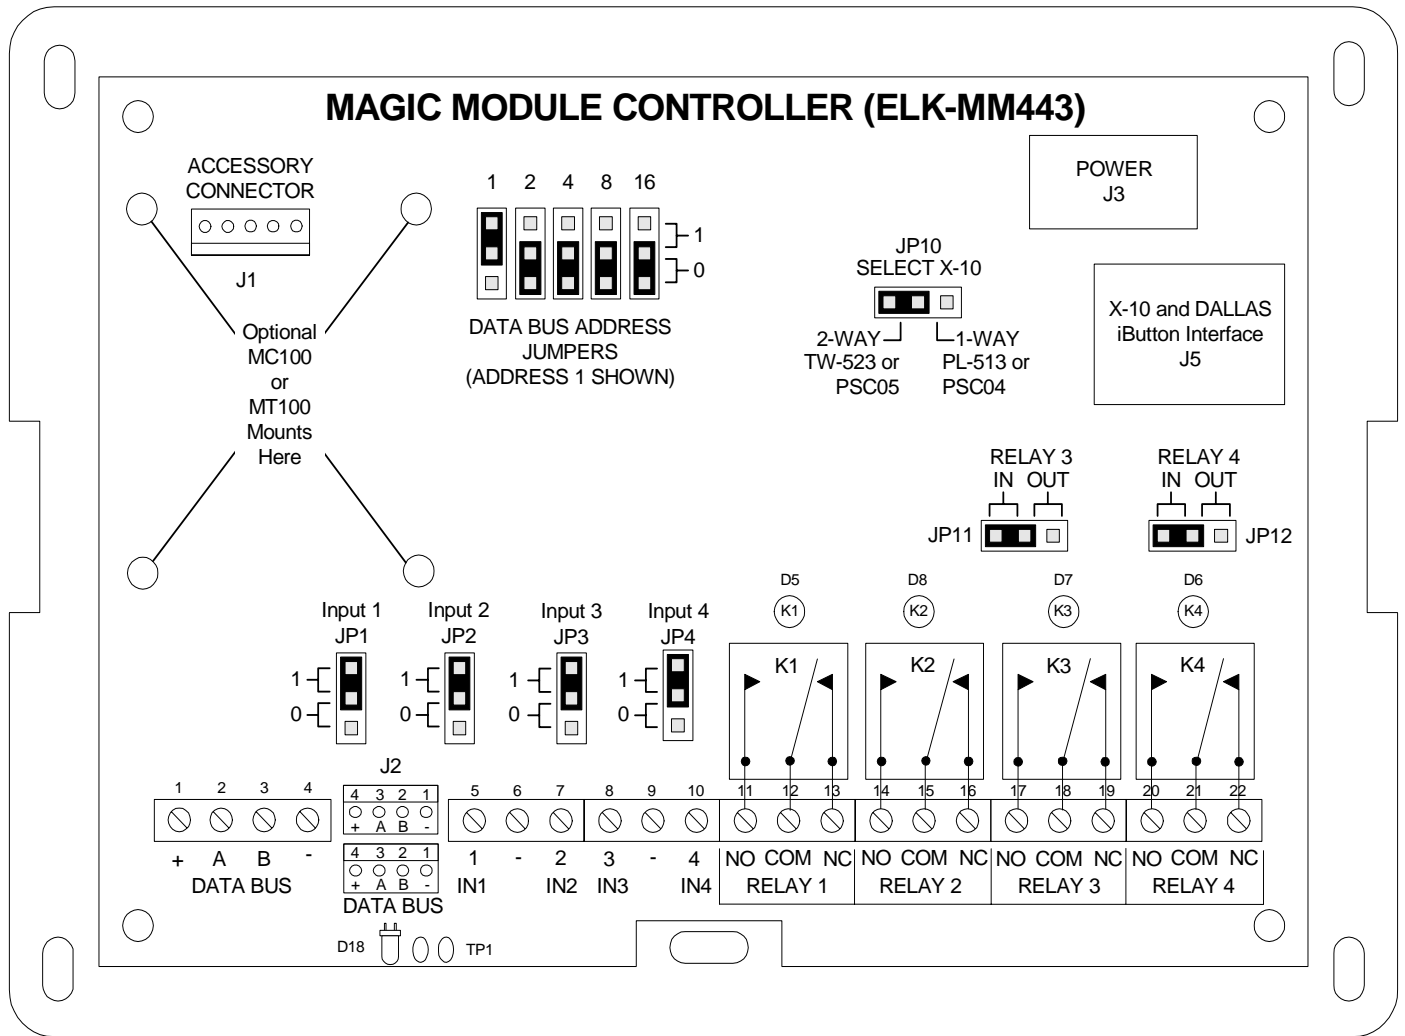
MAGIC MODULE CONTROLLER (ELK-MM443)

ACCESSORY CONNECTOR

J1

Optional MC100 or MT100 Mounts Here

1 2 4 8 16

1

0

DATA BUS ADDRESS JUMPERS (ADDRESS 1 SHOWN)

POWER J3

JP10 SELECT X-10

2-WAY TW-523 or PSC05

1-WAY PL-513 or PSC04

X-10 and DALLAS iButton Interface J5

RELAY 3 IN OUT

JP11

RELAY 4 IN OUT

JP12

D5 D8 D7 D6

K1 K2 K3 K4

Input 1 JP1

Input 2 JP2

Input 3 JP3

Input 4 JP4

1

0

1

0

1

0

1

0

K1 K2 K3 K4

J2

1 2 3 4

4 3 2 1
+ A B -

4 3 2 1
+ A B -

5 6 7 8 9 10 11 12 13 14 15 16 17 18 19 20 21 22

+ A B -
DATA BUS

DATA BUS

1 - 2 3 - 4
IN1 IN2 IN3 IN4

NO COM NC
RELAY 1

NO COM NC
RELAY 2

NO COM NC
RELAY 3

NO COM NC
RELAY 4

D18

TP1